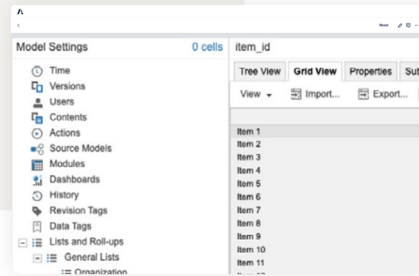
A

Model Settings 0 cells
Time
Versions
Users
Contents
Actions
Source Models
Modules
Dashboards
History
Revision Tags
Data Tags
Lists and Roll-ups
General Lists
Organization

item_id
Tree View Grid View Properties Sub
View Import... Export...
Item 1
Item 2
Item 3
Item 4
Item 5
Item 6
Item 7
Item 8
Item 9
Item 10
Item 11